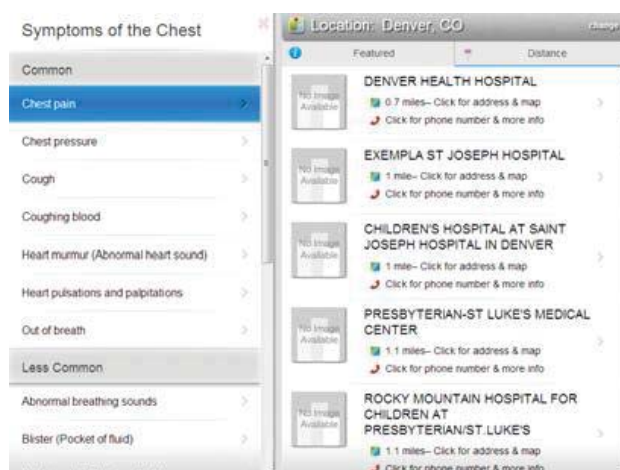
Symptoms of the Chest

Common

Chest pain

Chest pressure

Cough

Coughing blood

Heart murmur (Abnormal heart sound)

Heart pulsations and palpitations

Out of breath

Less Common

Abnormal breathing sounds

Blister (Pocket of fluid)

Location: Denver, CO

change

Featured

Distance

No Image Available

DENVER HEALTH HOSPITAL

0.7 miles– Click for address & map

Click for phone number & more info

No Image Available

EXEMPLA ST JOSEPH HOSPITAL

1 mile– Click for address & map

Click for phone number & more info

No Image Available

CHILDREN'S HOSPITAL AT SAINT JOSEPH HOSPITAL IN DENVER

1 mile– Click for address & map

Click for phone number & more info

No Image Available

PRESBYTERIAN-ST LUKE'S MEDICAL CENTER

1.1 miles– Click for address & map

Click for phone number & more info

No Image Available

ROCKY MOUNTAIN HOSPITAL FOR CHILDREN AT PRESBYTERIAN/ST.LUKE'S

1.1 miles– Click for address & map

Click for phone number & more info